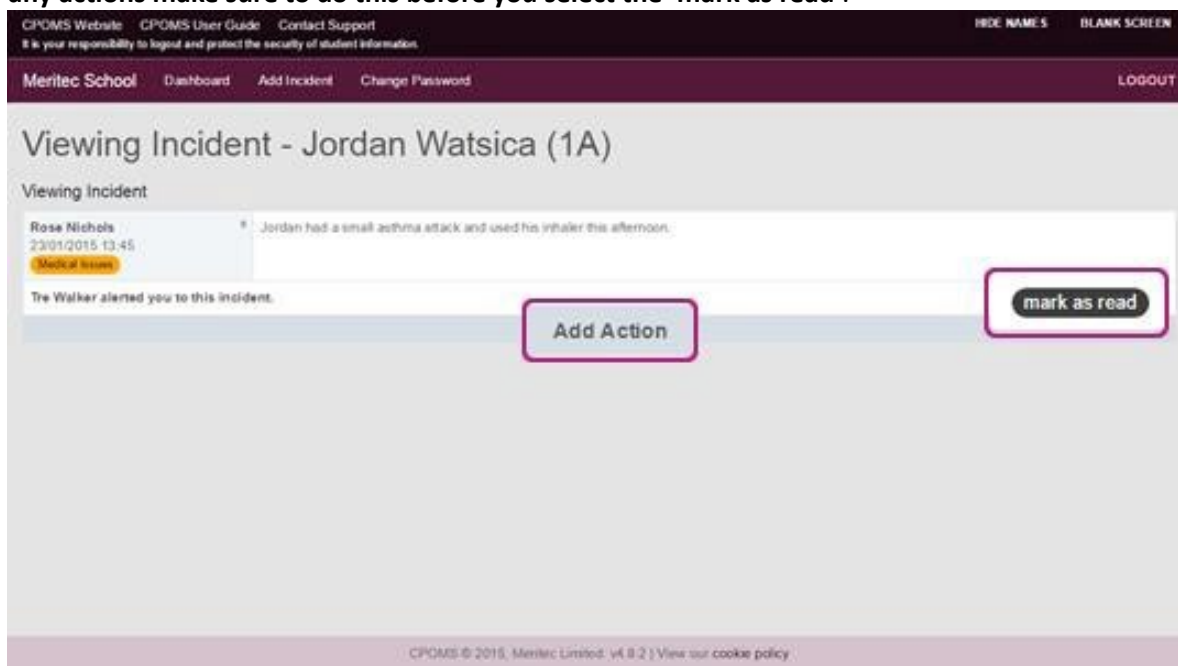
any actions make sure to do this before you select the 'mark as read'.

CPOMS Website CPOMS User Guide Contact Support
It is your responsibility to logout and protect the security of student information.

HIDE NAMES BLANK SCREEN

Meritec School Dashboard Add Incident Change Password

LOGOUT

Viewing Incident - Jordan Watsica (1A)

Viewing Incident

Rose Nichols
23/01/2015 13:45
Medical Issues

Jordan had a small asthma attack and used his inhaler this afternoon.

Tre Walker alerted you to this incident.

mark as read

Add Action

CPOMS © 2015, Meritec Limited. v4.8.2 | View our cookie policy